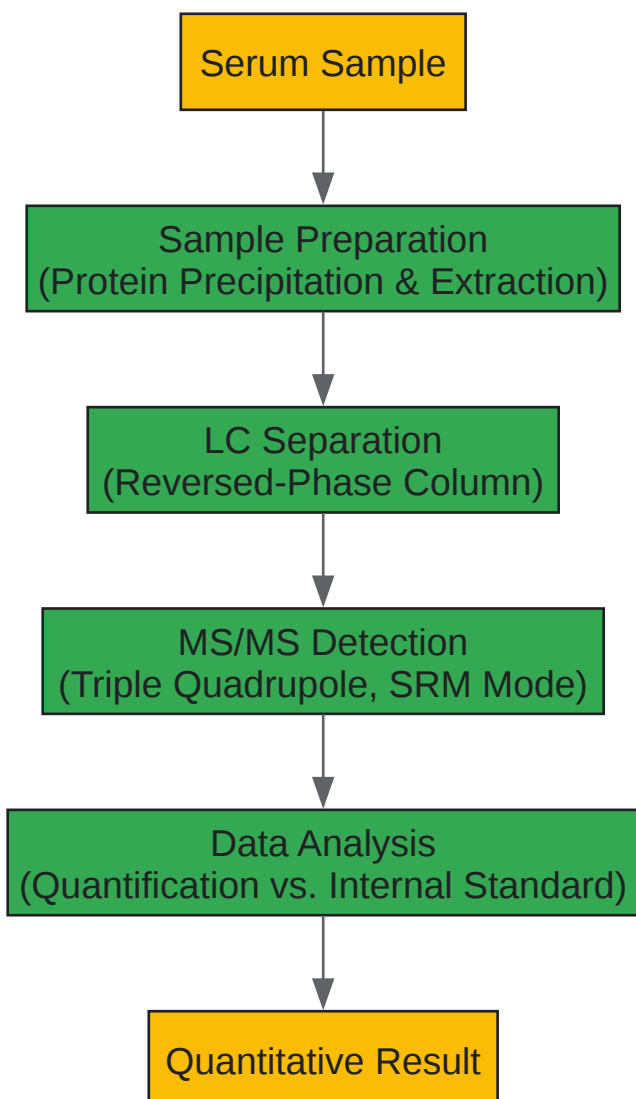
Serum Sample

Sample Preparation
(Protein Precipitation & Extraction)

LC Separation
(Reversed-Phase Column)

MS/MS Detection
(Triple Quadrupole, SRM Mode)

Data Analysis
(Quantification vs. Internal Standard)

Quantitative Result